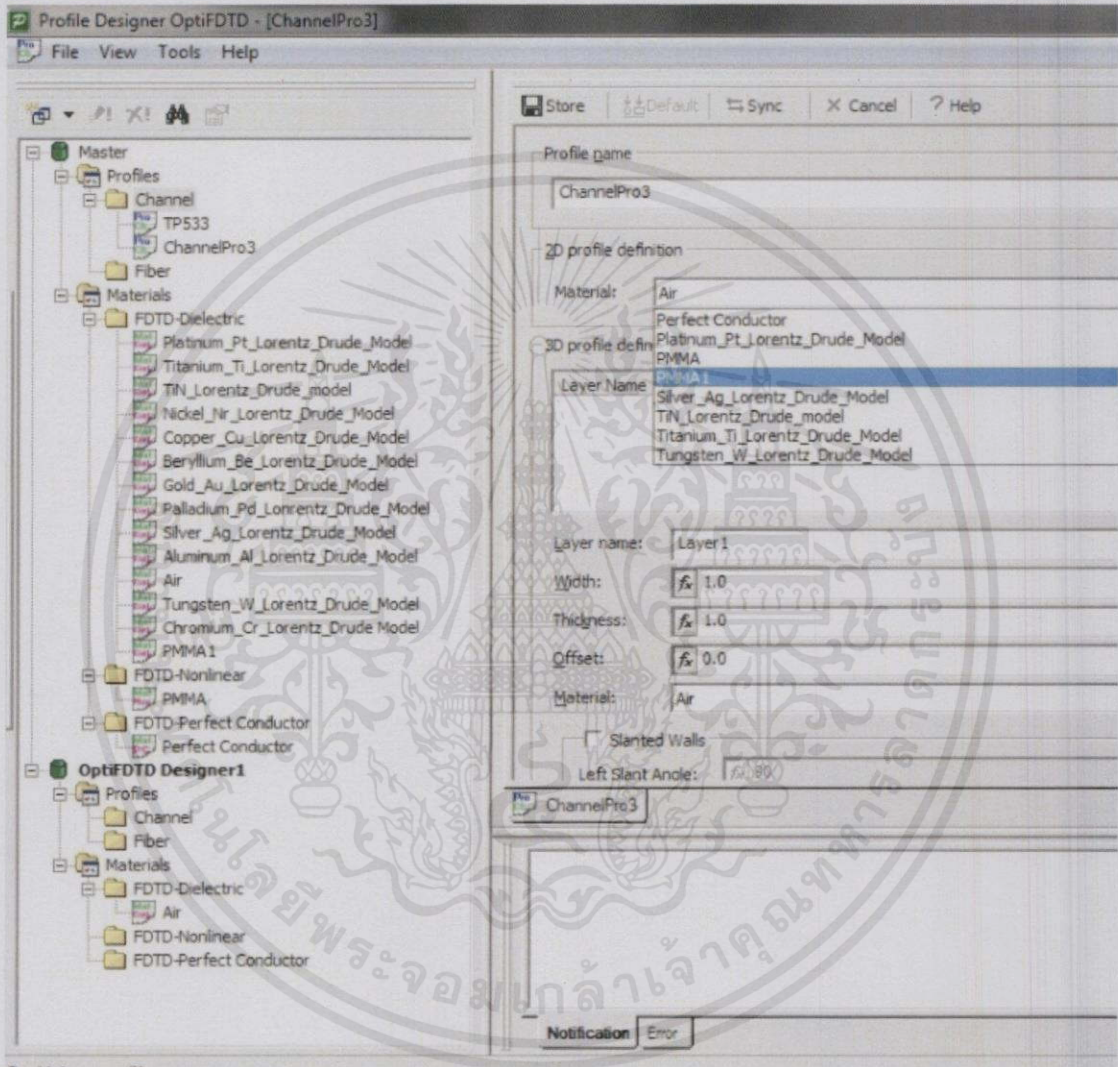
Profile Designer OptiFDTD - [ChannelPro3]

File View Tools Help

Store Default Sync Cancel ? Help

Master
Profiles
Channel
TP533
ChannelPro3
Fiber
Materials
FDTD-Dielectric
Platinum_Pt_Lorentz_Drude_Model
Titanium_Ti_Lorentz_Drude_Model
TiN_Lorentz_Drude_model
Nickel_Ni_Lorentz_Drude_Model
Copper_Cu_Lorentz_Drude_Model
Beryllium_Be_Lorentz_Drude_Model
Gold_Au_Lorentz_Drude_Model
Palladium_Pd_Lonrentz_Drude_Model
Silver_Ag_Lorentz_Drude_Model
Aluminum_Al_Lorentz_Drude_Model
Air
Tungsten_W_Lorentz_Drude_Model
Chromium_Cr_Lorentz_Drude Model
PMMA1
FDTD-Nonlinear
PMMA
FDTD-Perfect Conductor
Perfect Conductor
OptiFDTD Designer1
Profiles
Channel
Fiber
Materials
FDTD-Dielectric
Air
FDTD-Nonlinear
FDTD-Perfect Conductor

Profile name
ChannelPro3
2D profile definition
Material: Air
Perfect Conductor
Platinum_Pt_Lorentz_Drude_Model
PMMA
PMMA1
Silver_Ag_Lorentz_Drude_Model
TiN_Lorentz_Drude_model
Titanium_Ti_Lorentz_Drude_Model
Tungsten_W_Lorentz_Drude_Model
3D profile defin
Layer Name
Layer name: Layer1
Width: 1.0
Thickness: 1.0
Offset: 0.0
Material: Air
Slanted Walls
Left Slant Angle: 90

ChannelPro3

Notification Error